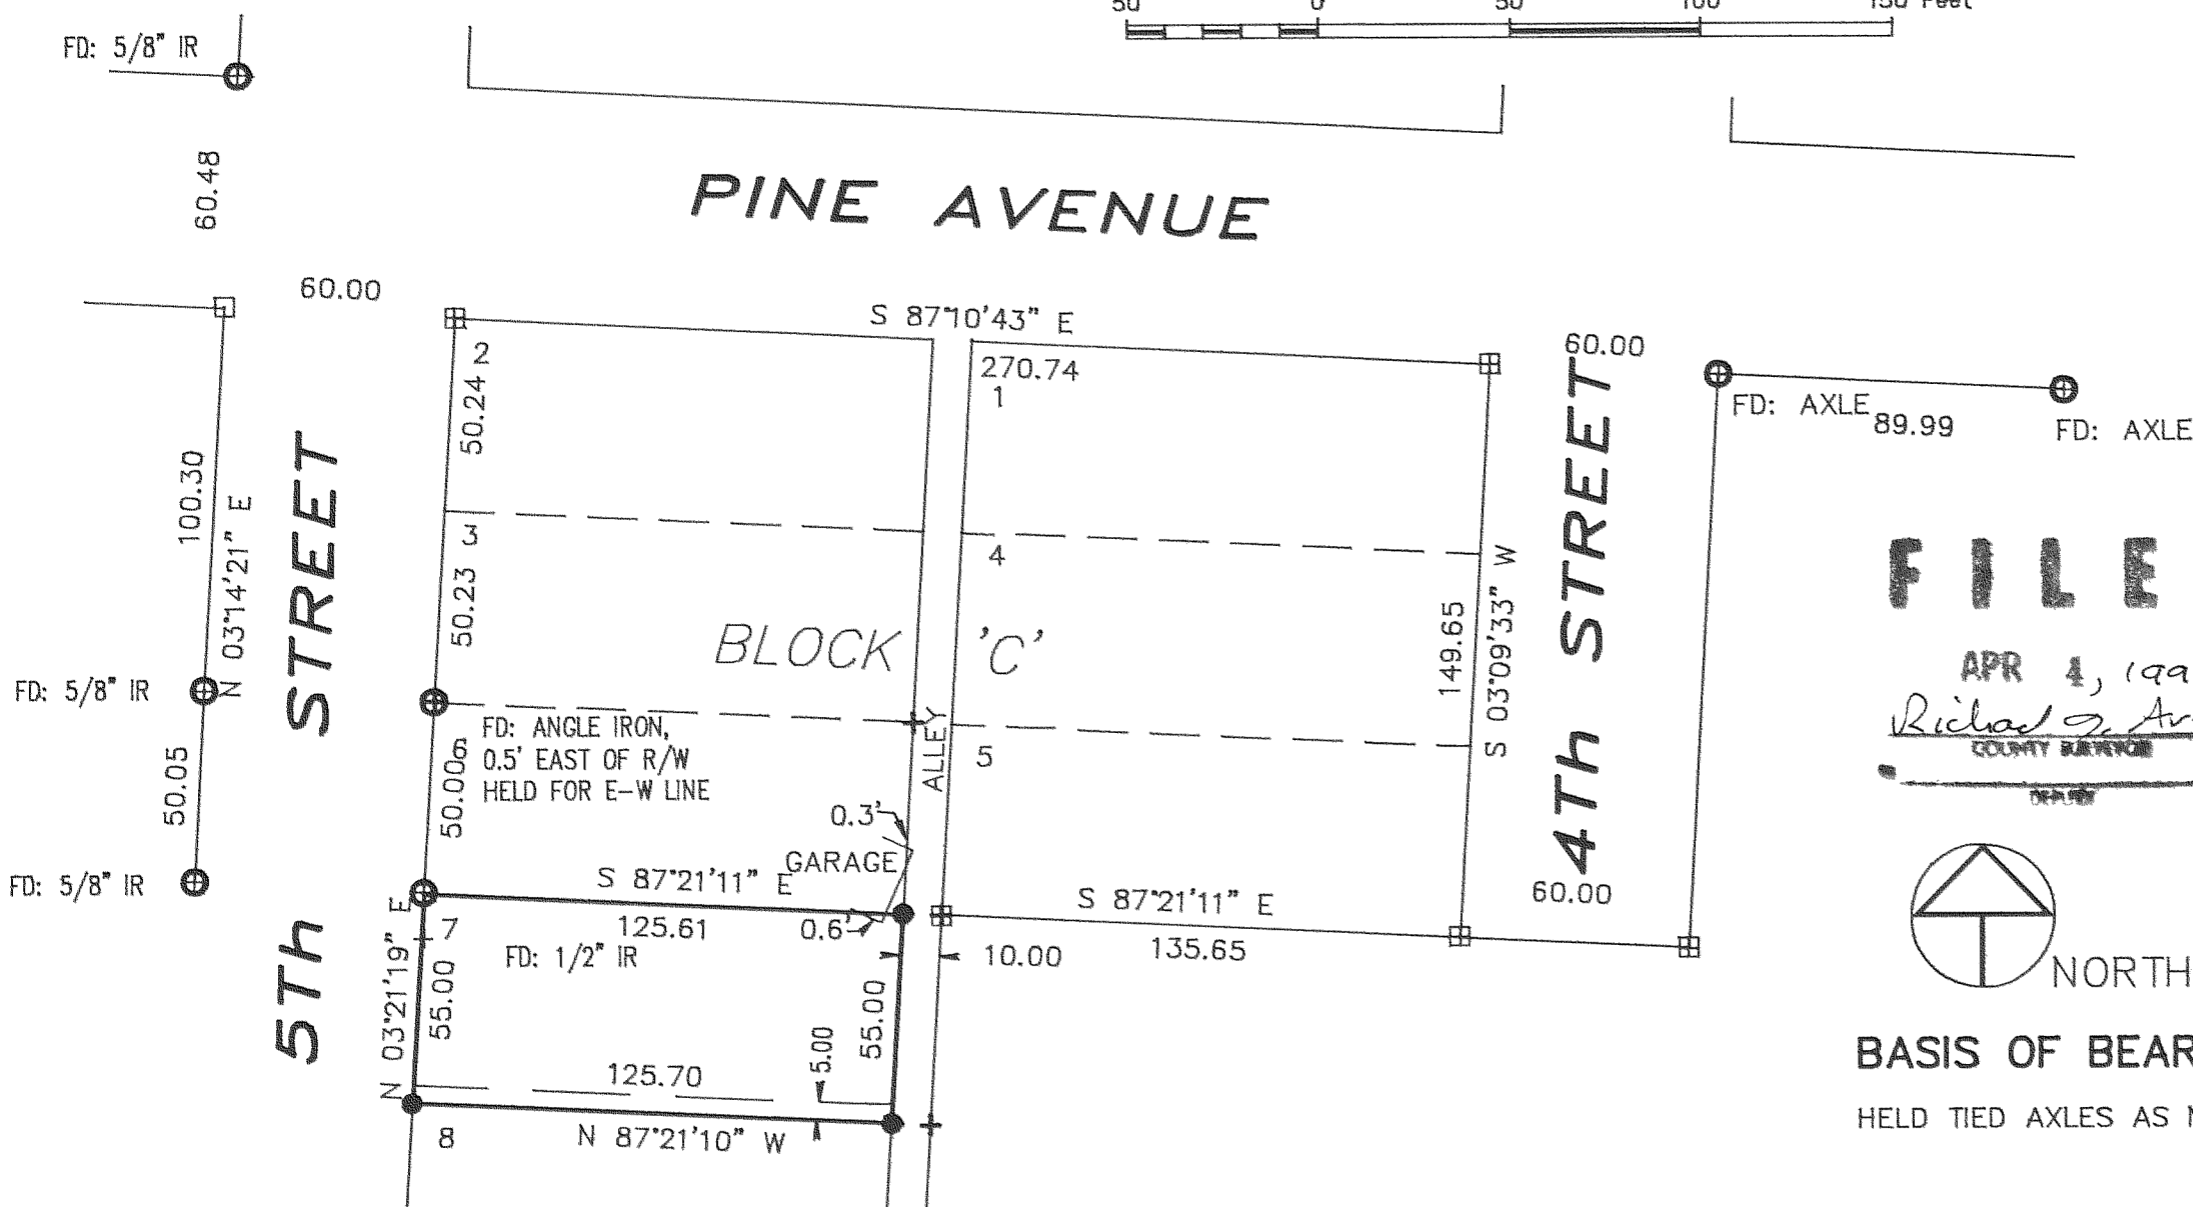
50 0 50 100 150 Feet

FD: 5/8" IR

60.48

PINE AVENUE

60.00

S 87°10'43" E

2

50.24

270.74

1

60.00

FD: AXLE

89.99

FD: AXLE

100.30

N 03°14'21" E

STREET

3

50.23

4

BLOCK 'C'

149.65

S 03°09'33" W

4Th STREET

FILE

APR 4, 199

Richard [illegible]

COUNTY SURVEYOR

DEPUTY

FD: 5/8" IR

FD: ANGLE IRON, 0.5' EAST OF R/W HELD FOR E-W LINE

6

50.00

ALLEY

5

50.05

0.3'

GARAGE

FD: 5/8" IR

S 87°21'11" E

S 87°21'11" E

60.00

7

125.61

0.6'

135.65

FD: 1/2" IR

10.00

5Th

N 03°21'19" E

55.00

5.00

55.00

NORTH

125.70

BASIS OF BEAR

8

N 87°21'10" W

HELD TIED AXLES AS